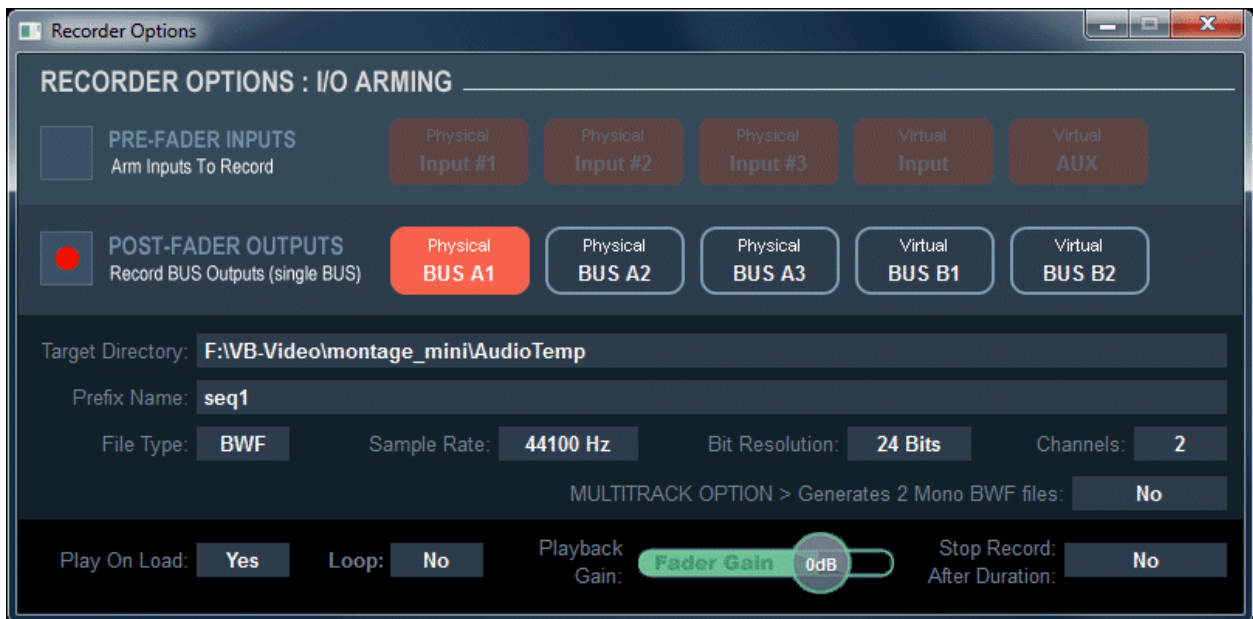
Recorder Options

RECORDER OPTIONS : I/O ARMING

PRE-FADER INPUTS
Arm Inputs To Record

Physical Input #1
Physical Input #2
Physical Input #3
Virtual Input
Virtual AUX

POST-FADER OUTPUTS
Record BUS Outputs (single BUS)

Physical BUS A1
Physical BUS A2
Physical BUS A3
Virtual BUS B1
Virtual BUS B2

Target Directory: F:\VB-Video\montage_mini\AudioTemp

Prefix Name: seq1

File Type: BWF Sample Rate: 44100 Hz Bit Resolution: 24 Bits Channels: 2

MULTITRACK OPTION > Generates 2 Mono BWF files: No

Play On Load: Yes Loop: No Playback Gain: Fader Gain 0dB Stop Record: After Duration: No